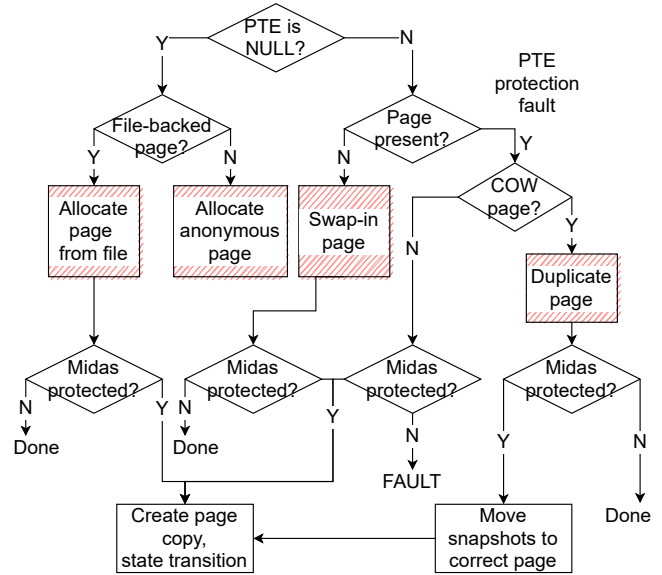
PTE is NULL?

Y

N

PTE protection fault

File-backed page?

Page present?

Y

N

N

Y

COW page?

Allocate page from file

Allocate anonymous page

Swap-in page

N

Y

Duplicate page

Midas protected?

Midas protected?

Midas protected?

Midas protected?

N

Y

N

Y

N

Y

N

Done

Done

FAULT

Done

Create page copy, state transition

Move snapshots to correct page